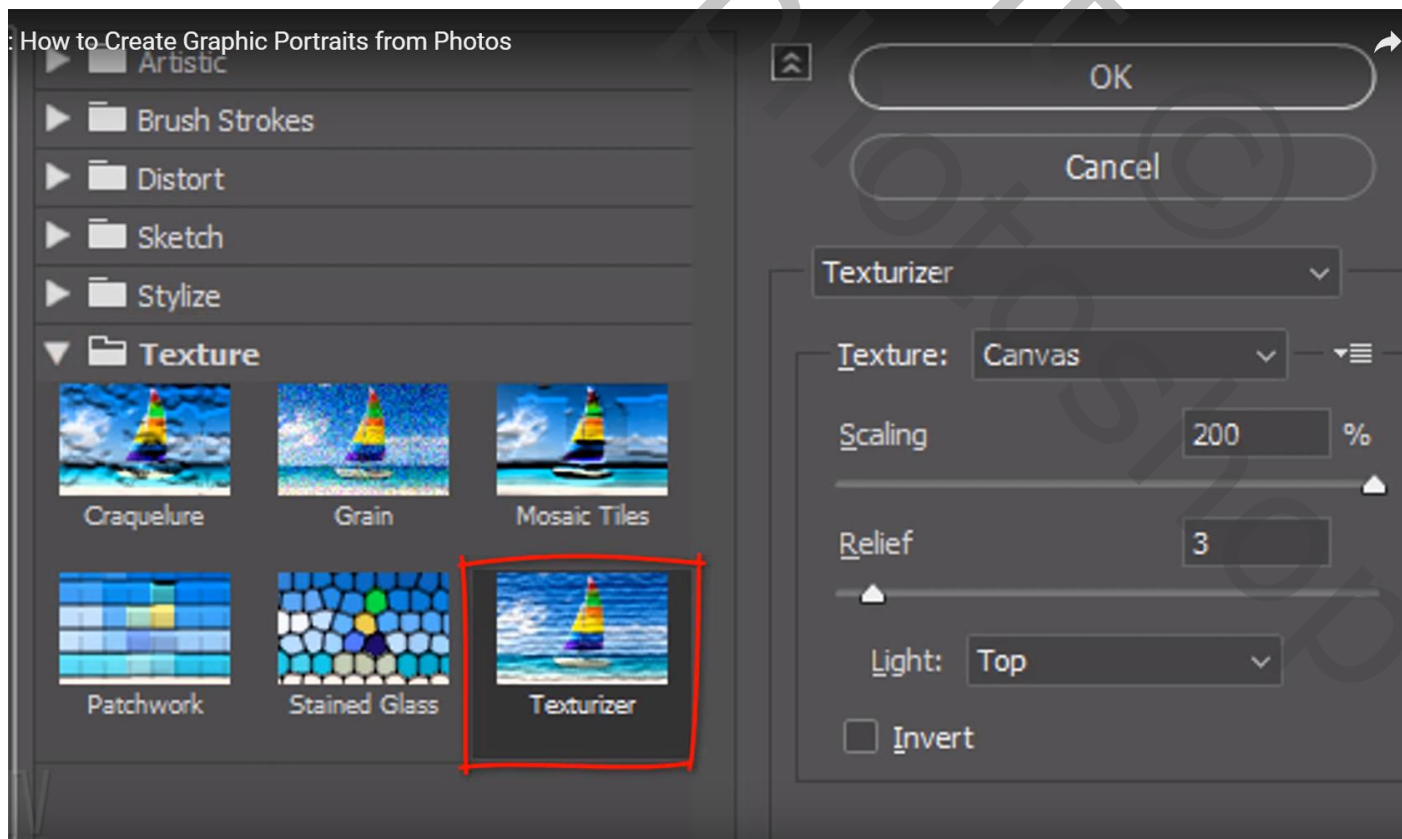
: How to Create Graphic Portraits from Photos

Artistic
Brush Strokes
Distort
Sketch
Stylize
Texture

Craquelure
Grain
Mosaic Tiles
Patchwork
Stained Glass
Texturizer

OK
Cancel

Texturizer

Texture: Canvas
Scaling 200 %
Relief 3
Light: Top
Invert